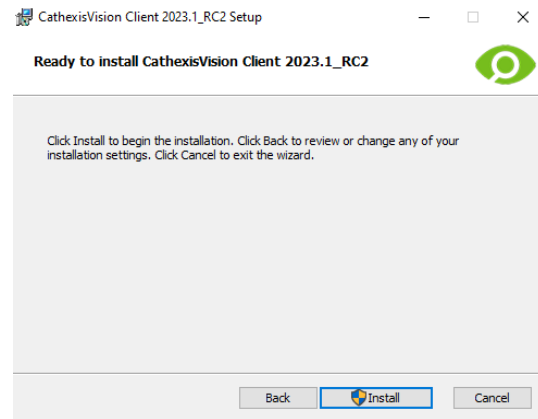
CathexisVision Client 2023.1_RC2 Setup

Ready to install CathexisVision Client 2023.1_RC2

Click Install to begin the installation. Click Back to review or change any of your installation settings. Click Cancel to exit the wizard.

Back
Install
Cancel